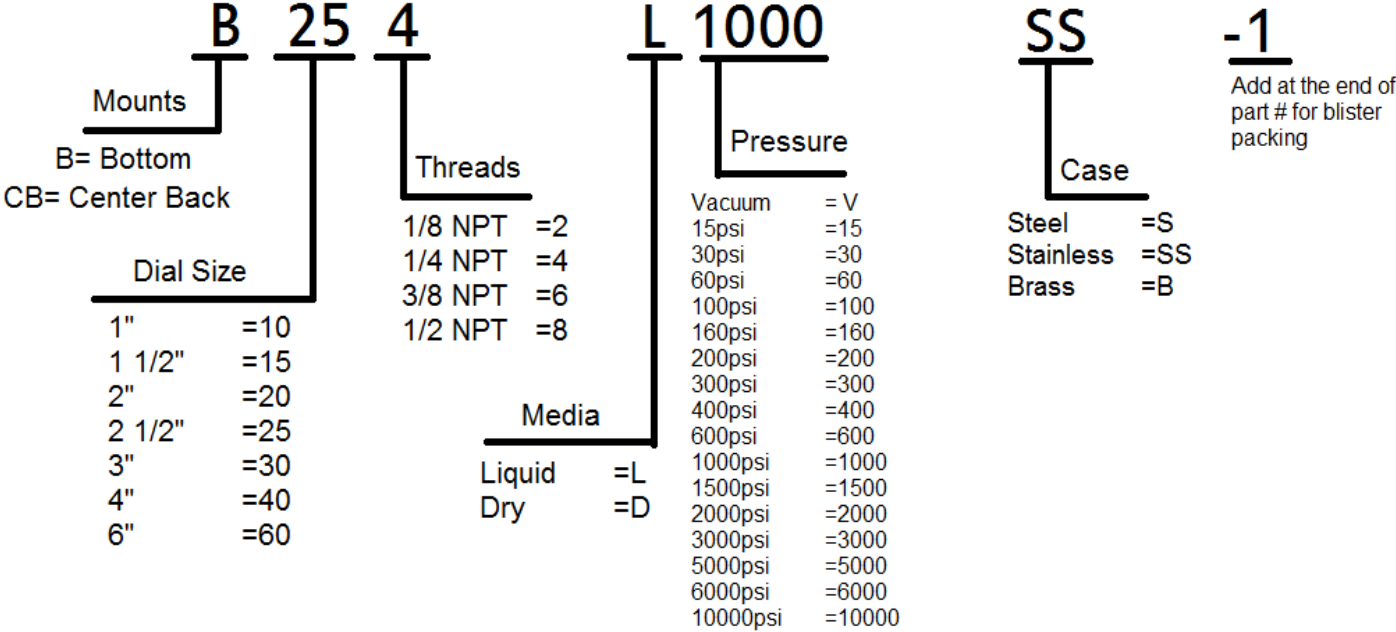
B 25 4 L 1000 SS -1

Mounts
B= Bottom
CB= Center Back

Dial Size

| | |
|---|---|
| 1" | =10 |
| 1 1/2" | =15 |
| 2" | =20 |
| 2 1/2" | =25 |
| 3" | =30 |
| 4" | =40 |
| 6" | =60 |

Threads

| | |
|---|---|
| 1/8 NPT | =2 |
| 1/4 NPT | =4 |
| 3/8 NPT | =6 |
| 1/2 NPT | =8 |

Media

| | |
|---|---|
| Liquid | =L |
| Dry | =D |

Pressure

| | |
|---|---|
| Vacuum | = V |
| 15psi | =15 |
| 30psi | =30 |
| 60psi | =60 |
| 100psi | =100 |
| 160psi | =160 |
| 200psi | =200 |
| 300psi | =300 |
| 400psi | =400 |
| 600psi | =600 |
| 1000psi | =1000 |
| 1500psi | =1500 |
| 2000psi | =2000 |
| 3000psi | =3000 |
| 5000psi | =5000 |
| 6000psi | =6000 |
| 10000psi | =10000 |

Case

| | |
|---|---|
| Steel | =S |
| Stainless | =SS |
| Brass | =B |

Add at the end of part # for blister packing